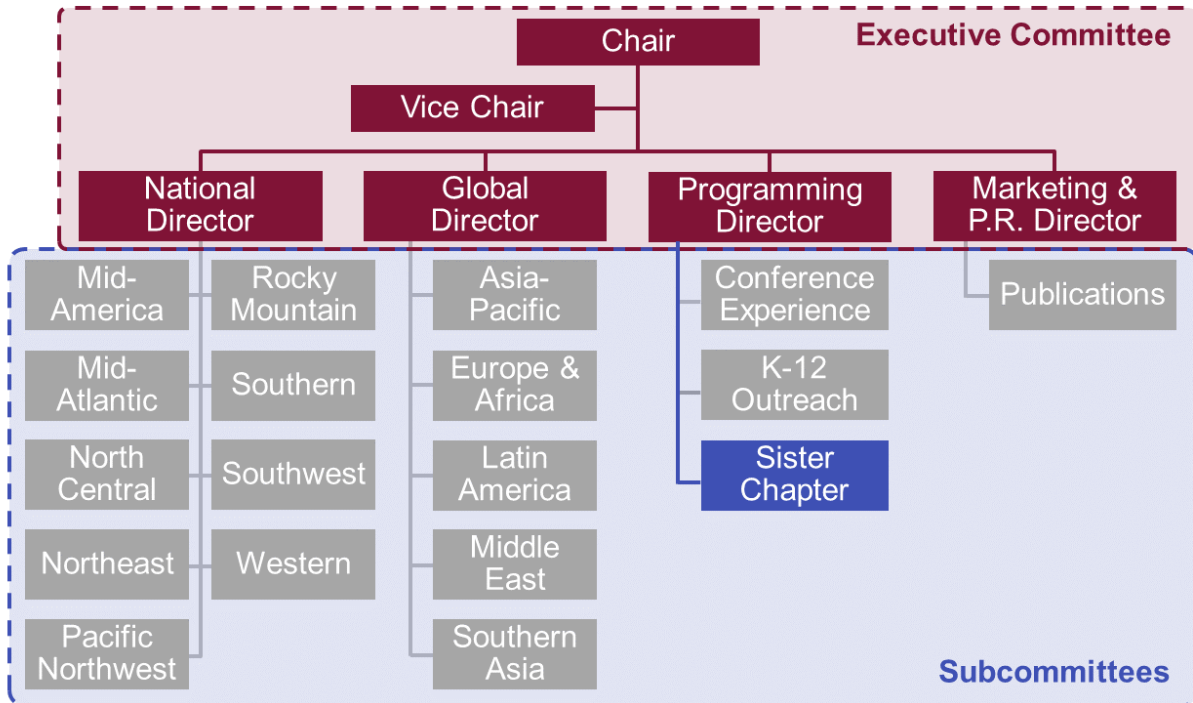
Executive Committee

Chair

Vice Chair

National Director

Global Director

Programming Director

Marketing & P.R. Director

Mid-America

Rocky Mountain

Mid-Atlantic

Southern

North Central

Southwest

Northeast

Western

Pacific Northwest

Asia-Pacific

Europe & Africa

Latin America

Middle East

Southern Asia

Conference Experience

K-12 Outreach

Sister Chapter

Publications

Subcommittees